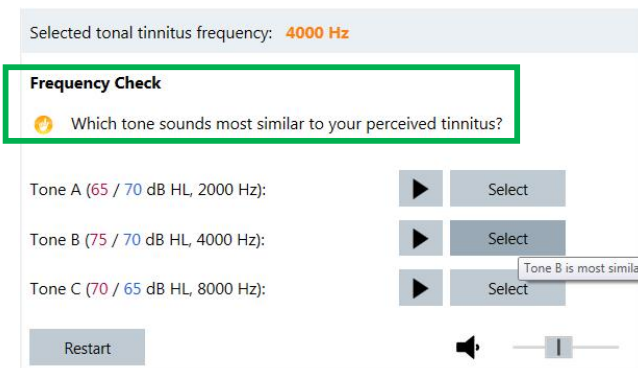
Selected tonal tinnitus frequency: 4000 Hz

Frequency Check

Which tone sounds most similar to your perceived tinnitus?

Tone A (65 / 70 dB HL, 2000 Hz): Select

Tone B (75 / 70 dB HL, 4000 Hz): Select

Tone B is most simila

Tone C (70 / 65 dB HL, 8000 Hz): Select

Restart